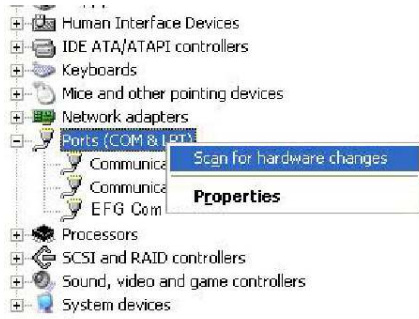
Human Interface Devices
IDE ATA/ATAPI controllers
Keyboards
Mice and other pointing devices
Network adapters
Ports (COM & LPT)
Communica
Communica
EFG Com
Scan for hardware changes
Properties
Processors
SCSI and RAID controllers
Sound, video and game controllers
System devices